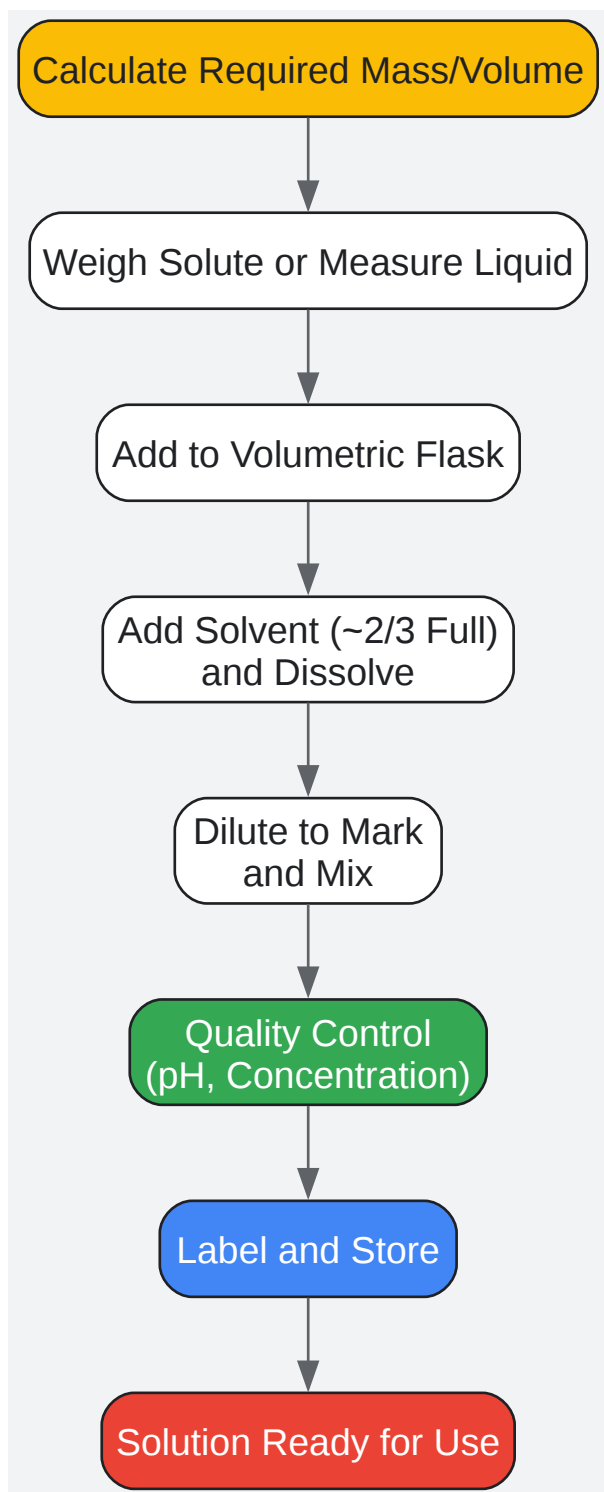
Calculate Required Mass/Volume

Weigh Solute or Measure Liquid

Add to Volumetric Flask

Add Solvent (~2/3 Full) and Dissolve

Dilute to Mark and Mix

Quality Control (pH, Concentration)

Label and Store

Solution Ready for Use